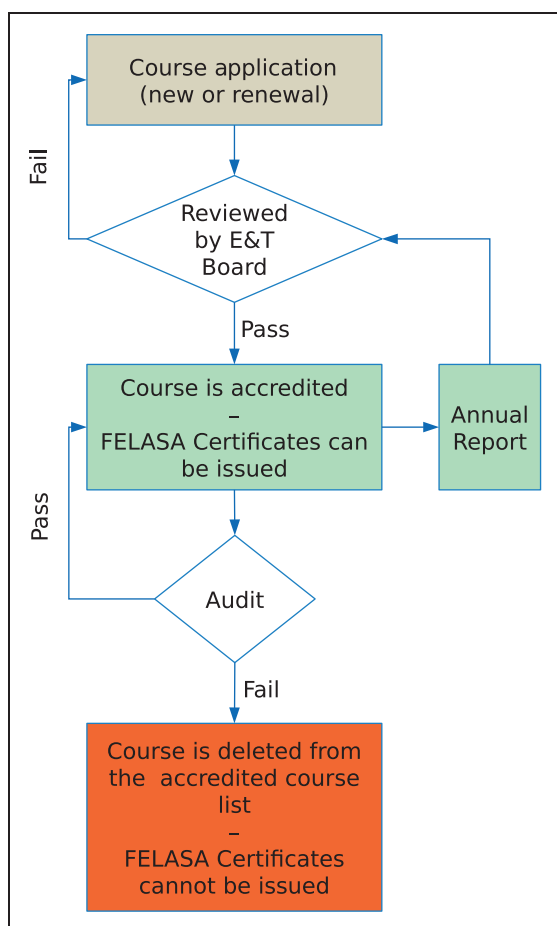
Course application
(new or renewal)

Fail

Reviewed
by E&T
Board

Pass

Course is accredited
–
FELASA Certificates can
be issued

Annual
Report

Pass

Audit

Fail

Course is deleted from
the accredited course
list
–
FELASA Certificates
cannot be issued